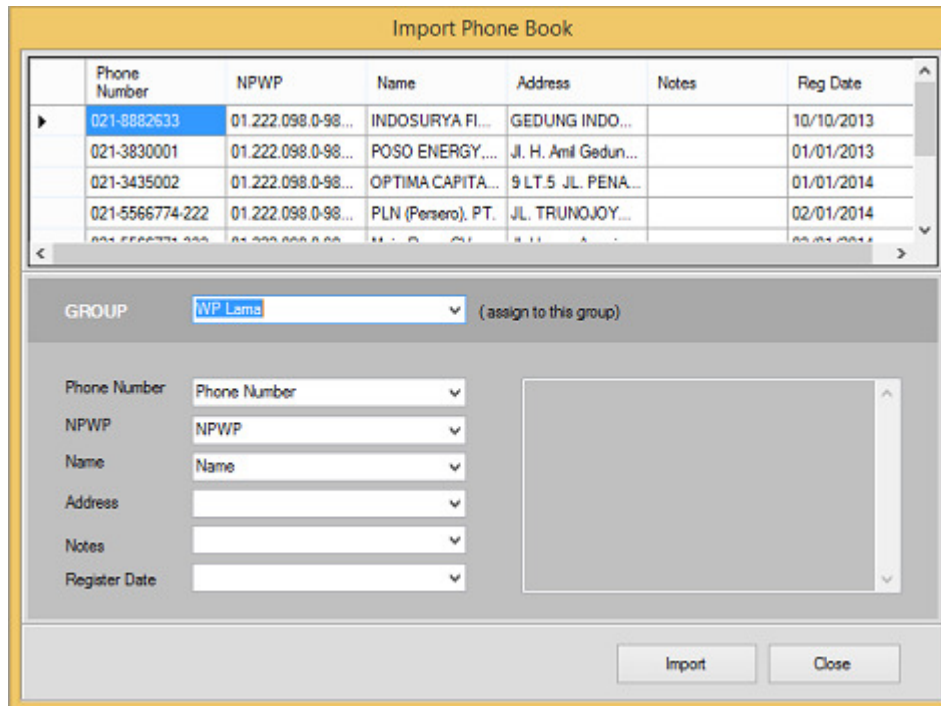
Import Phone Book

| | Phone Number | NPWP | Name | Address | Notes | Reg Date |
|---|---|---|---|---|---|---|
| ▸ | 021-8882633 | 01.222.098.0-98... | INDOSURYA FI... | GEDUNG INDO... | | 10/10/2013 |
| | 021-3830001 | 01.222.098.0-98... | POSO ENERGY,... | Jl. H. Amil Gedun... | | 01/01/2013 |
| | 021-3435002 | 01.222.098.0-98... | OPTIMA CAPITA... | 9 LT.5 JL. PENA... | | 01/01/2014 |
| | 021-5566774-222 | 01.222.098.0-98... | PLN (Persero). PT. | JL. TRUNOJOY... | | 02/01/2014 |
| | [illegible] | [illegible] | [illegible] | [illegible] | | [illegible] |

GROUP WP Lama (assign to this group)

Phone Number Phone Number
NPWP NPWP
Name Name
Address
Notes
Register Date

Import Close